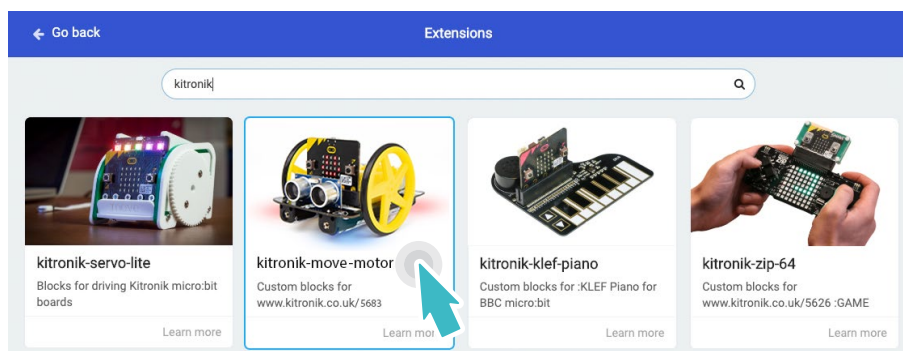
Go back

Extensions

kitronik

kitronik-servo-lite

Blocks for driving Kitronik micro:bit boards

Learn more

kitronik-move-motor

Custom blocks for www.kitronik.co.uk/5683

Learn mo

kitronik-klef-piano

Custom blocks for :KLEF Piano for BBC micro:bit

Learn more

kitronik-zip-64

Custom blocks for www.kitronik.co.uk/5626 :GAME

Learn more